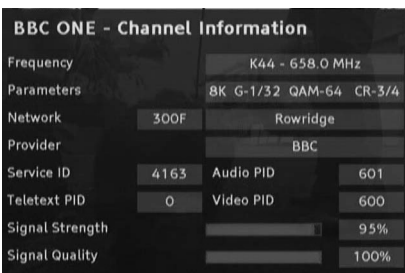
BBC ONE - Channel Information

| | | | |
|---|---|---|---|
| Frequency | K44 - 658.0 MHz | | |
| Parameters | 8K G-1/32 QAM-64 CR-3/4 | | |
| Network | 300F | Rowridge | |
| Provider | BBC | | |
| Service ID | 4163 | Audio PID | 601 |
| Teletext PID | 0 | Video PID | 600 |
| Signal Strength | | | 95% |
| Signal Quality | | | 100% |